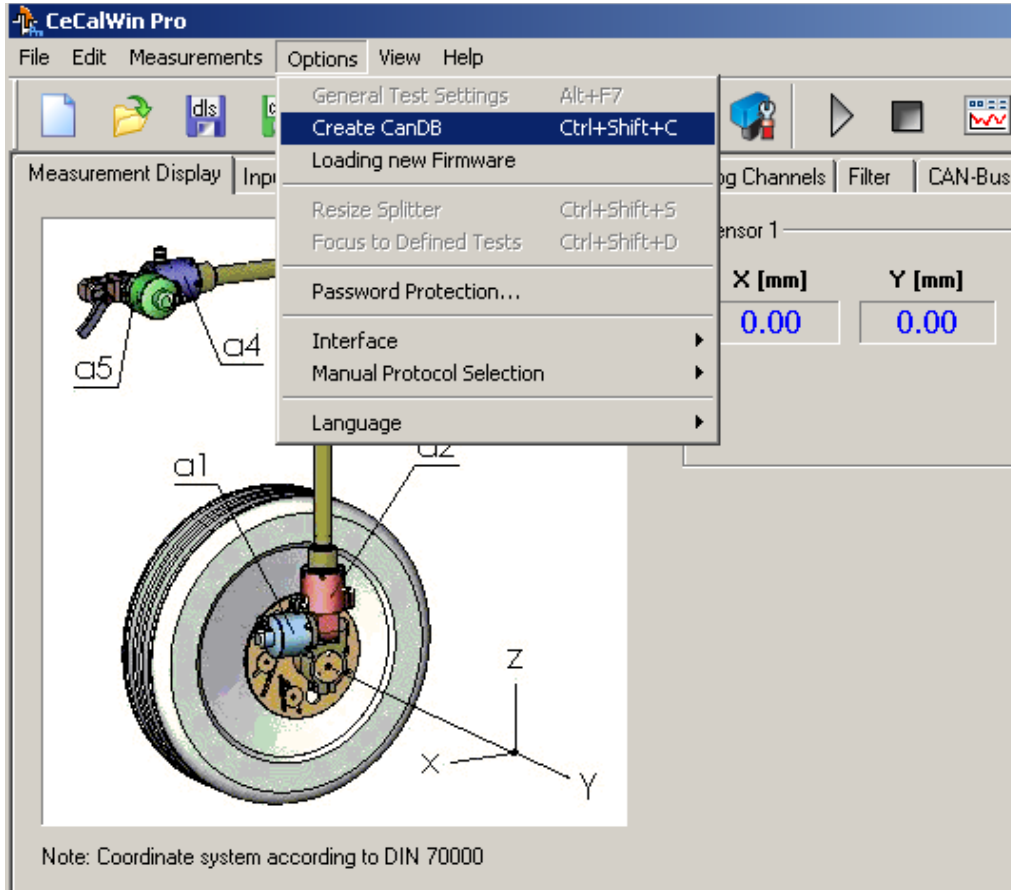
CeCalWin Pro

File Edit Measurements Options View Help

dls

General Test Settings Alt+F7
Create CanDB Ctrl+Shift+C
Loading new Firmware

Resize Splitter Ctrl+Shift+S
Focus to Defined Tests Ctrl+Shift+D

Password Protection...

Interface
Manual Protocol Selection

Language

Measurement Display | Inp | og Channels | Filter | CAN-Bus

ensor 1

X [mm] Y [mm]
0.00 0.00

a5 a4 a1 a2

Z
X Y

Note: Coordinate system according to DIN 70000